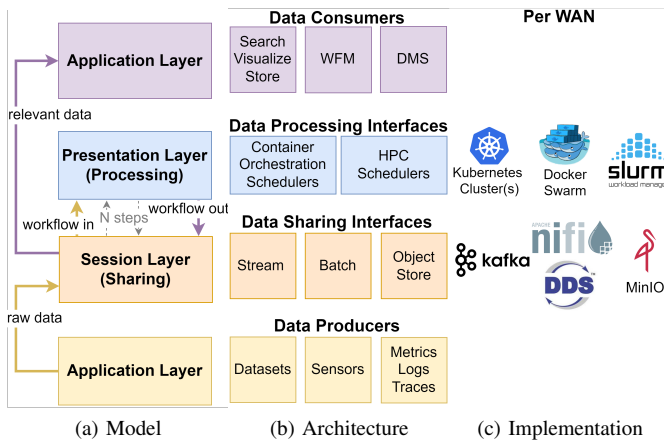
Application Layer

relevant data

Presentation Layer (Processing)

workflow in

N steps

workflow out

Session Layer (Sharing)

raw data

Application Layer

(a) Model

Data Consumers

Search Visualize Store

WFM

DMS

Data Processing Interfaces

Container Orchestration Schedulers

HPC Schedulers

Data Sharing Interfaces

Stream

Batch

Object Store

Data Producers

Datasets

Sensors

Metrics Logs Traces

(b) Architecture

Per WAN

Kubernetes Cluster(s)

Docker Swarm

slurm workload manag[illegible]

kafka

nifi

DDS

MinIO

(c) Implementation